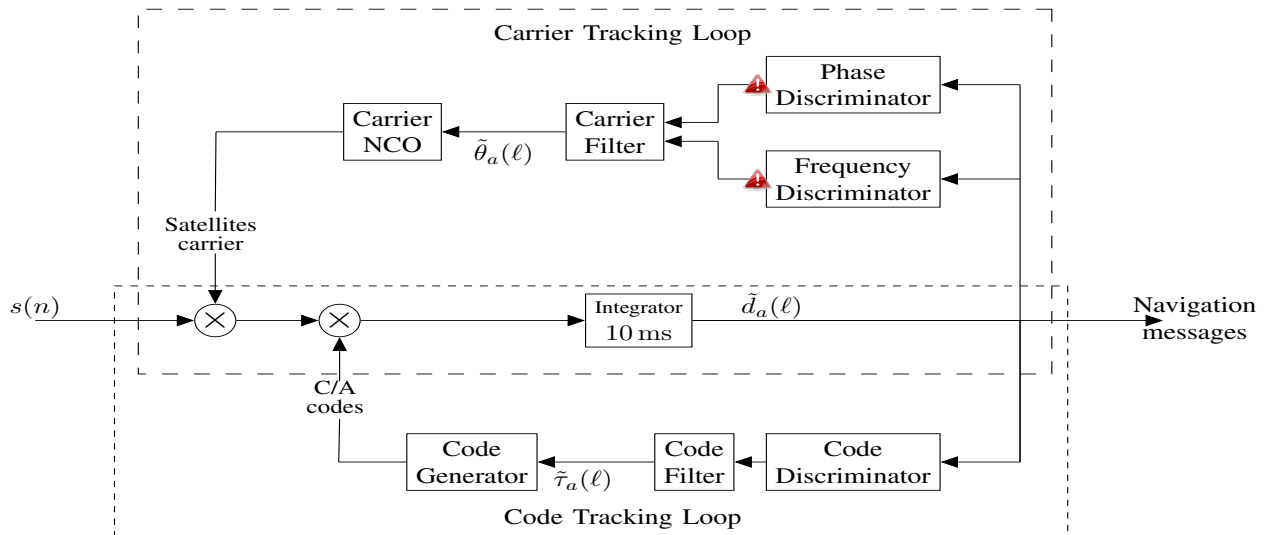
Carrier Tracking Loop

Phase Discriminator

Carrier NCO

$\tilde{\theta}_a(\ell)$

Carrier Filter

Frequency Discriminator

Satellites carrier

$s(n)$

Integrator 10 ms

$\tilde{d}_a(\ell)$

Navigation messages

C/A codes

Code Generator

$\tilde{\tau}_a(\ell)$

Code Filter

Code Discriminator

Code Tracking Loop